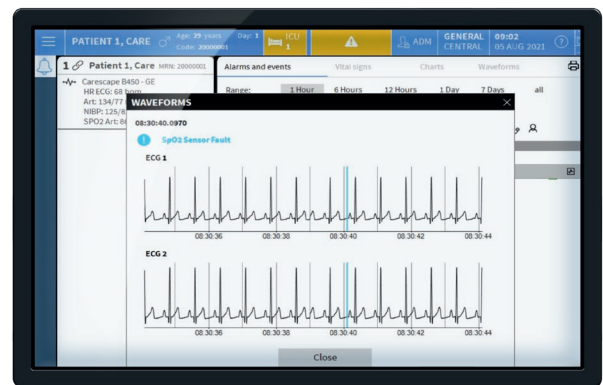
PATIENT 1, CARE Age: 29 years Code: 20000001 Day: 1 ICU 1 ADM GENERAL CENTRAL 09:02 05 AUG 2021 ?

1 Patient 1, Care MRN: 20000001

Carescape B450 - GE
HR ECG: 68 bpm
Art: 134/77
NIBP: 125/8
SPO2 Art: 8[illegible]

Alarms and events Vital signs Charts Waveforms

Range: 1 Hour 6 Hours 12 Hours 1 Day 7 Days all

WAVEFORMS

08:30:40.0970

SpO2 Sensor Fault

ECG 1

08:30:36 08:30:38 08:30:40 08:30:42 08:30:44

ECG 2

08:30:36 08:30:38 08:30:40 08:30:42 08:30:44

Close